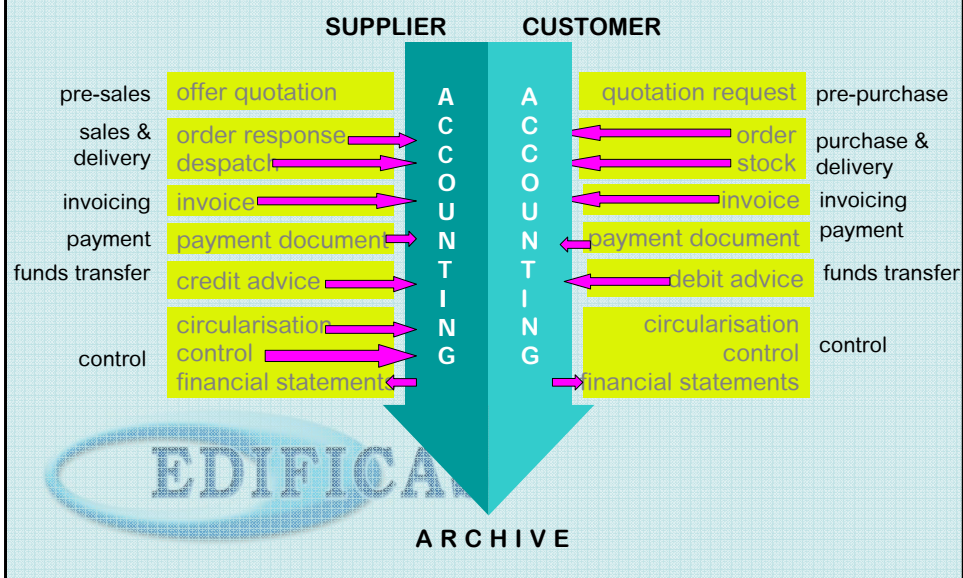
SUPPLIER CUSTOMER

pre-sales | offer quotation
sales & delivery | order response
despatch
invoicing | invoice
payment | payment document
funds transfer | credit advice
control | circularisation
control
financial statement

A C C O U N T I N G

A C C O U N T I N G

quotation request | pre-purchase
order | purchase & delivery
stock
invoice | invoicing
payment document | payment
debit advice | funds transfer
circularisation | control
control
financial statements

EDIFICA

A R C H I V E